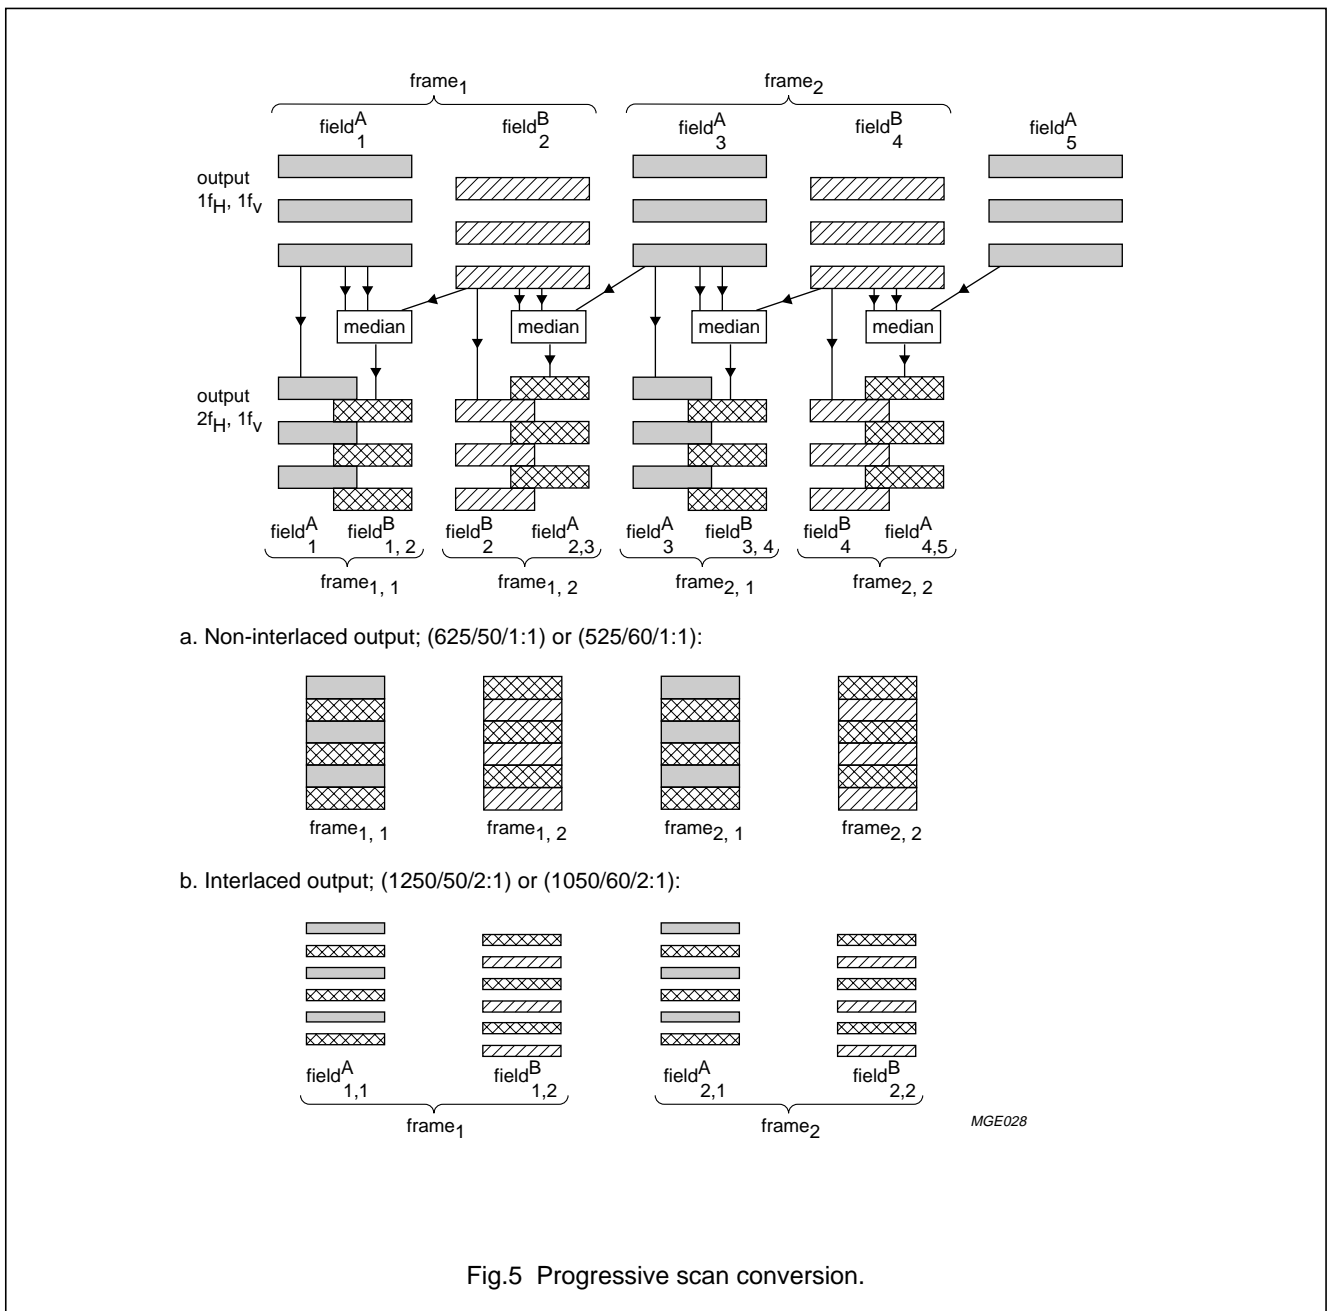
$frame_1$

$frame_2$

$field^A_1$ $field^B_2$ $field^A_3$ $field^B_4$ $field^A_5$

output $1f_H$, $1f_V$

median median median median

output $2f_H$, $1f_V$

$field^A_1$ $field^B_{1,2}$ $field^B_2$ $field^A_{2,3}$ $field^A_3$ $field^B_{3,4}$ $field^B_4$ $field^A_{4,5}$

$frame_{1,1}$ $frame_{1,2}$ $frame_{2,1}$ $frame_{2,2}$

a. Non-interlaced output; (625/50/1:1) or (525/60/1:1):

$frame_{1,1}$ $frame_{1,2}$ $frame_{2,1}$ $frame_{2,2}$

b. Interlaced output; (1250/50/2:1) or (1050/60/2:1):

$field^A_{1,1}$ $field^B_{1,2}$ $field^A_{2,1}$ $field^B_{2,2}$

$frame_1$ $frame_2$

MGE028

Fig.5 Progressive scan conversion.